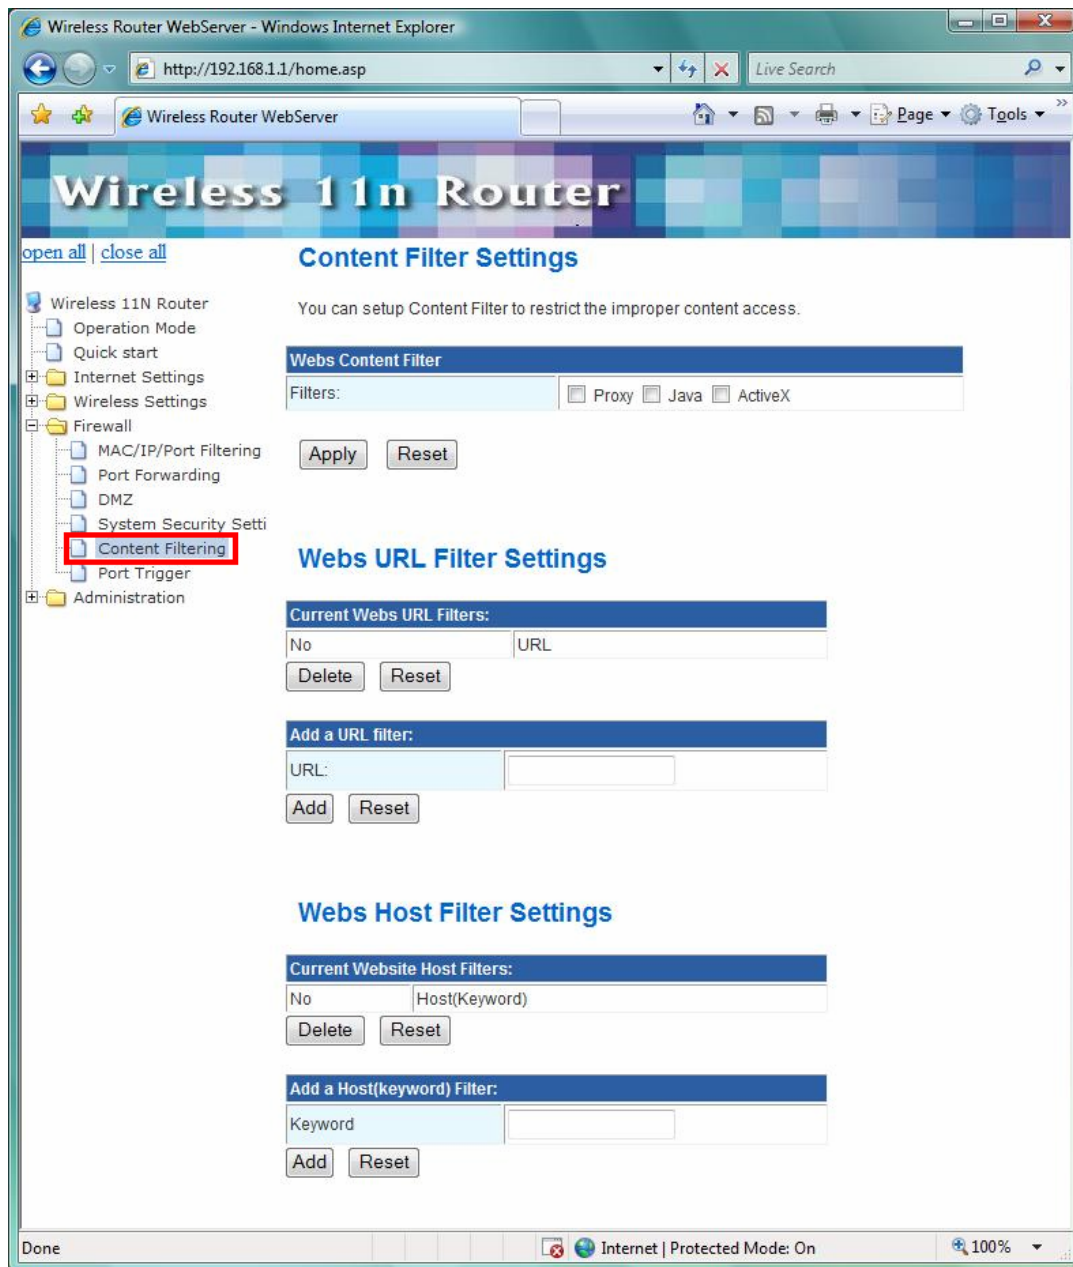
Wireless Router WebServer - Windows Internet Explorer

http://192.168.1.1/home.asp

Live Search

Wireless Router WebServer

Page ▾ Tools ▾

Wireless 11n Router

open all | close all

Wireless 11N Router
Operation Mode
Quick start
Internet Settings
Wireless Settings
Firewall
MAC/IP/Port Filtering
Port Forwarding
DMZ
System Security Setti
Content Filtering
Port Trigger
Administration

Content Filter Settings

You can setup Content Filter to restrict the improper content access.

| Webs Content Filter | |
|---|---|
| Filters: | Proxy Java ActiveX |

Apply Reset

Webs URL Filter Settings

| Current Webs URL Filters: | |
|---|---|
| No | URL |

Delete Reset

| Add a URL filter: | |
|---|---|
| URL: | |

Add Reset

Webs Host Filter Settings

| Current Website Host Filters: | |
|---|---|
| No | Host(Keyword) |

Delete Reset

| Add a Host(keyword) Filter: | |
|---|---|
| Keyword | |

Add Reset

Done

Internet | Protected Mode: On

100%